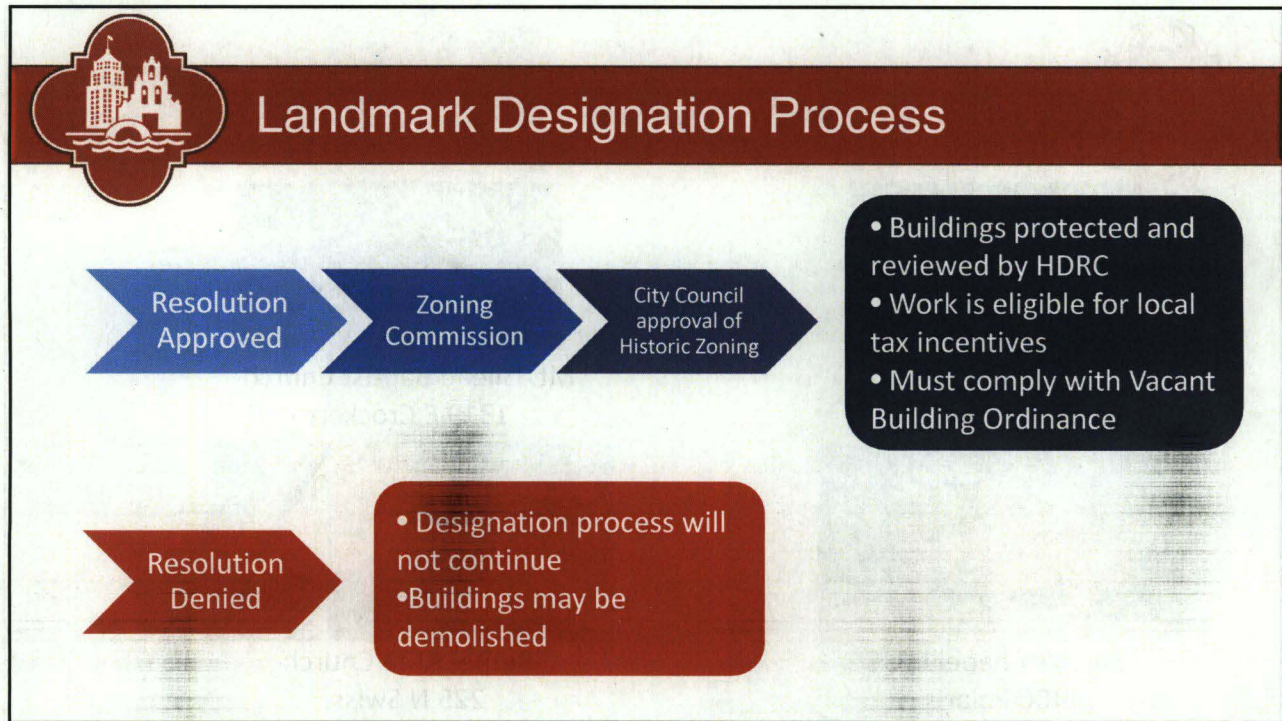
Landmark Designation Process

Resolution Approved

Zoning Commission

City Council approval of Historic Zoning

• Buildings protected and reviewed by HDRC
• Work is eligible for local tax incentives
• Must comply with Vacant Building Ordinance

Resolution Denied

• Designation process will not continue
•Buildings may be demolished